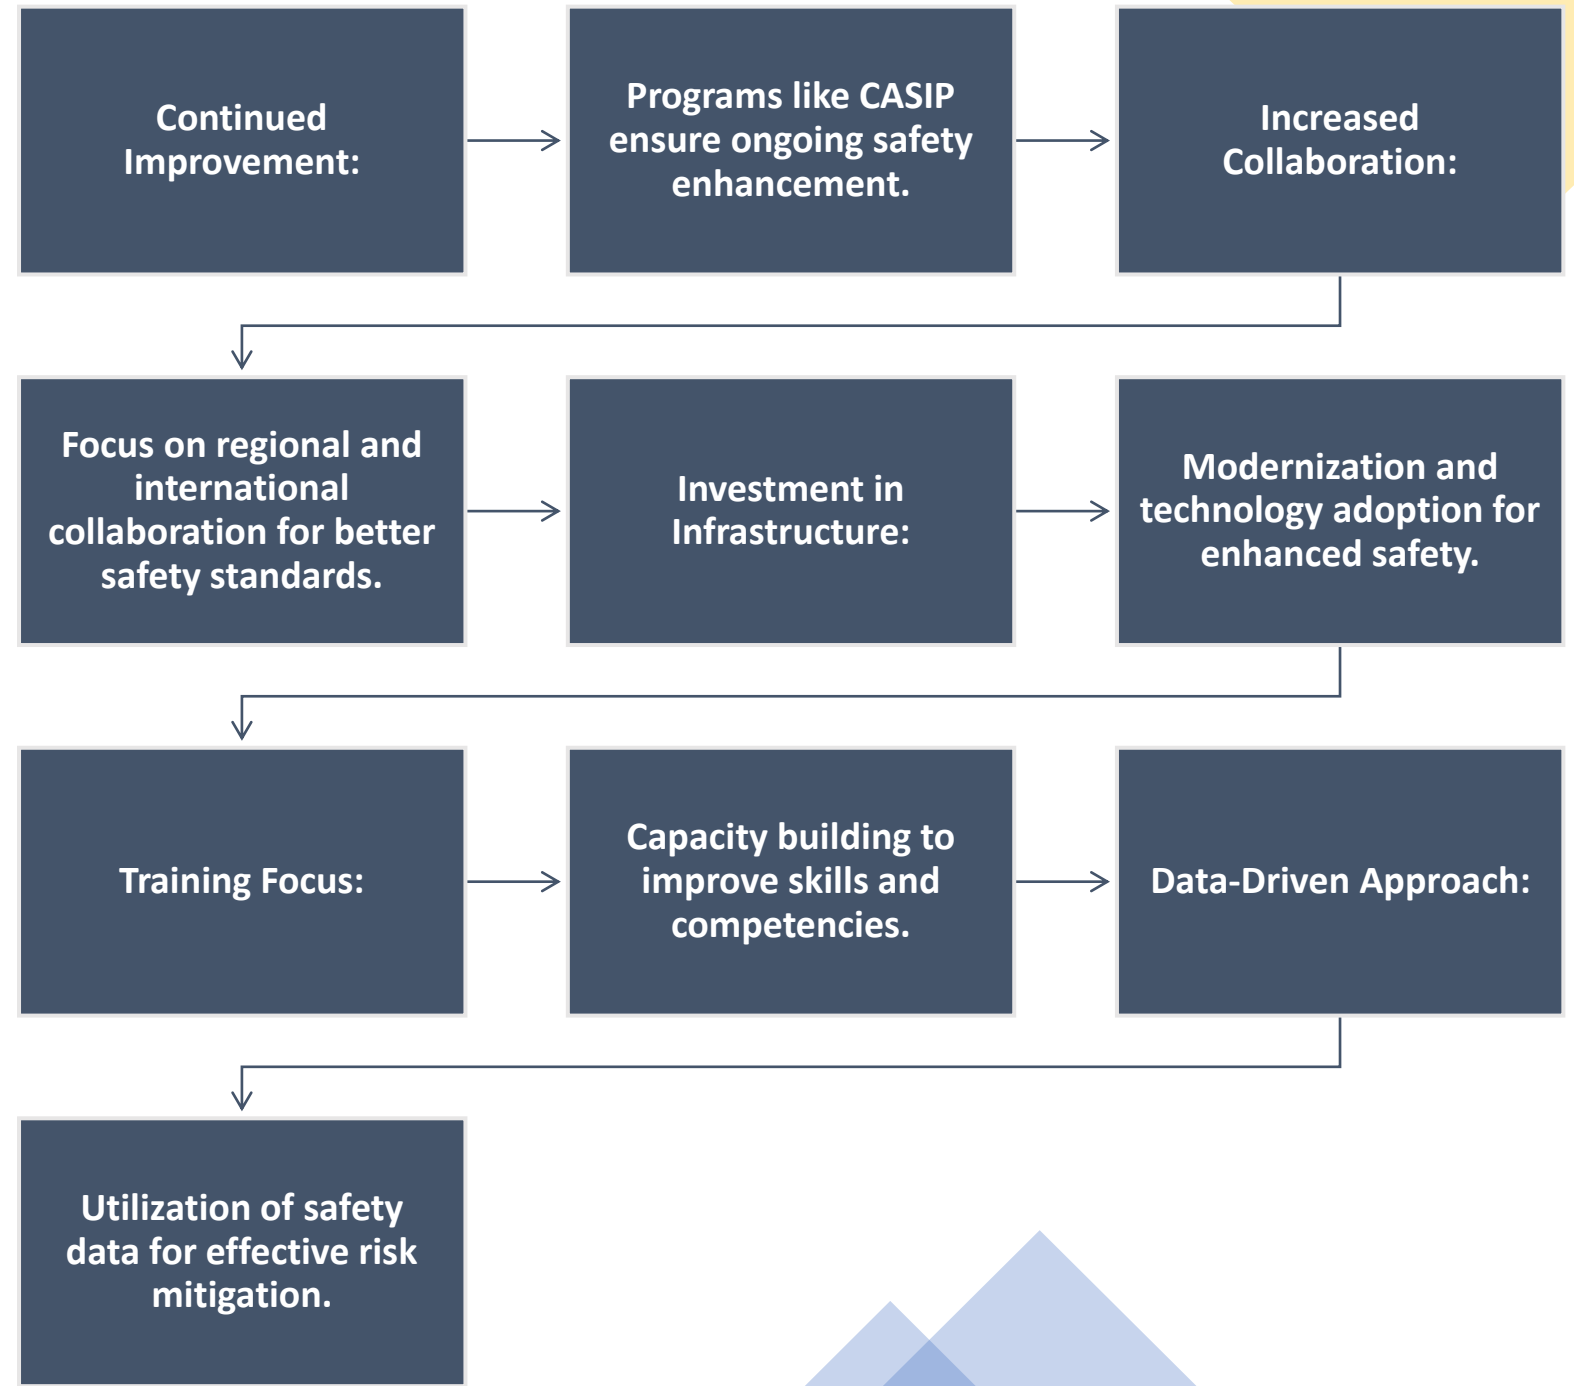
Continued Improvement:

Programs like CASIP ensure ongoing safety enhancement.

Increased Collaboration:

Focus on regional and international collaboration for better safety standards.

Investment in Infrastructure:

Modernization and technology adoption for enhanced safety.

Training Focus:

Capacity building to improve skills and competencies.

Data-Driven Approach:

Utilization of safety data for effective risk mitigation.